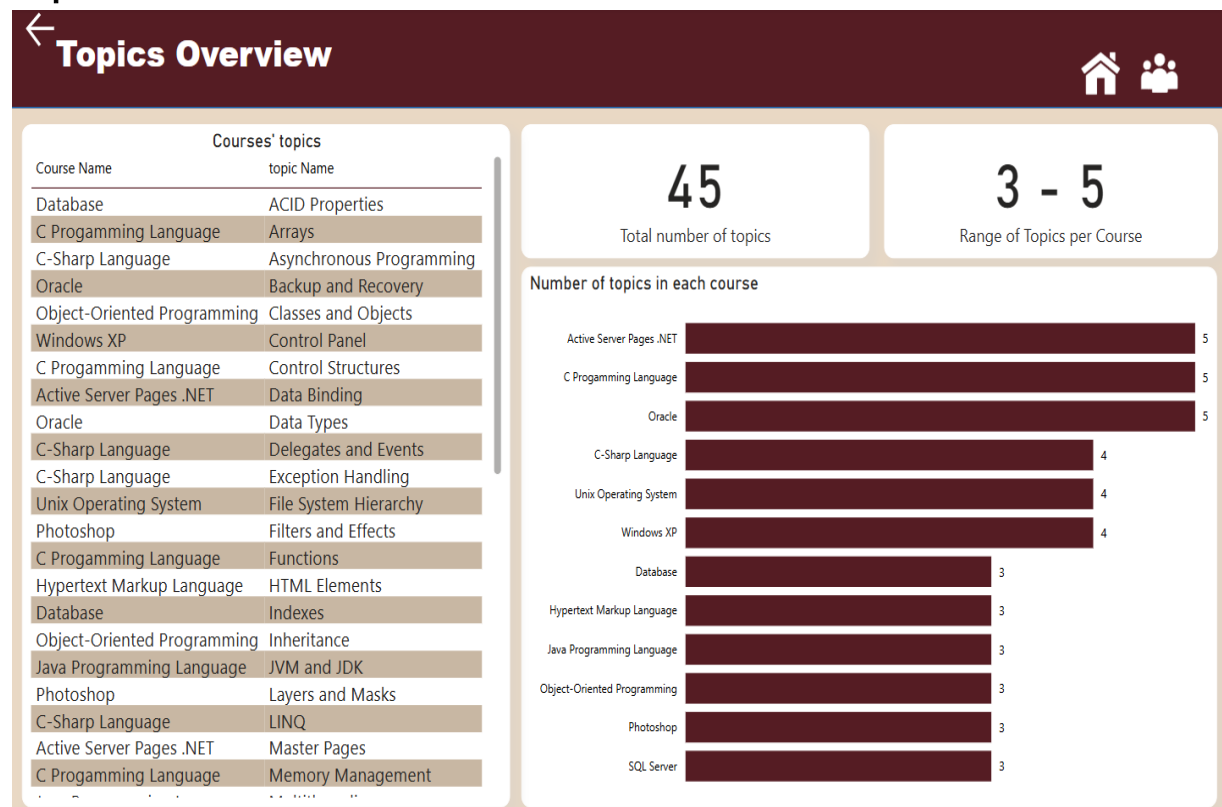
Topics Overview

Courses' topics

| Course Name | topic Name |
|---|---|
| Database | ACID Properties |
| C Progamming Language | Arrays |
| C-Sharp Language | Asynchronous Programming |
| Oracle | Backup and Recovery |
| Object-Oriented Programming | Classes and Objects |
| Windows XP | Control Panel |
| C Programming Language | Control Structures |
| Active Server Pages .NET | Data Binding |
| Oracle | Data Types |
| C-Sharp Language | Delegates and Events |
| C-Sharp Language | Exception Handling |
| Unix Operating System | File System Hierarchy |
| Photoshop | Filters and Effects |
| C Progamming Language | Functions |
| Hypertext Markup Language | HTML Elements |
| Database | Indexes |
| Object-Oriented Programming | Inheritance |
| Java Programming Language | JVM and JDK |
| Photoshop | Layers and Masks |
| C-Sharp Language | LINQ |
| Active Server Pages .NET | Master Pages |
| C Progamming Language | Memory Management |
| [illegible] | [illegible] |

45
Total number of topics

3 - 5
Range of Topics per Course

Number of topics in each course

Active Server Pages .NET 5
C Progamming Language 5
Oracle 5
C-Sharp Language 4
Unix Operating System 4
Windows XP 4
Database 3
Hypertext Markup Language 3
Java Programming Language 3
Object-Oriented Programming 3
Photoshop 3
SQL Server 3